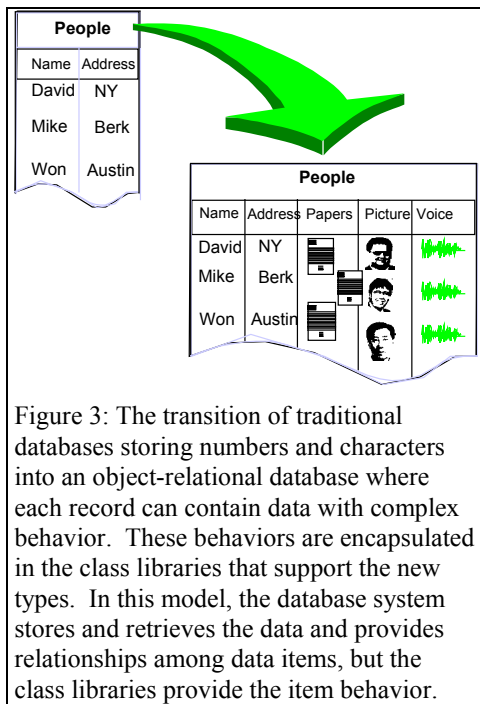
| People | |
|---|---|
| Name | Address |
| David | NY |
| Mike | Berk |
| Won | Austin |

| People | | | | |
|---|---|---|---|---|
| Name | Address | Papers | Picture | Voice |
| David | NY | | | |
| Mike | Berk | | | |
| Won | Austin | | | |

Figure 3: The transition of traditional databases storing numbers and characters into an object-relational database where each record can contain data with complex behavior. These behaviors are encapsulated in the class libraries that support the new types. In this model, the database system stores and retrieves the data and provides relationships among data items, but the class libraries provide the item behavior.